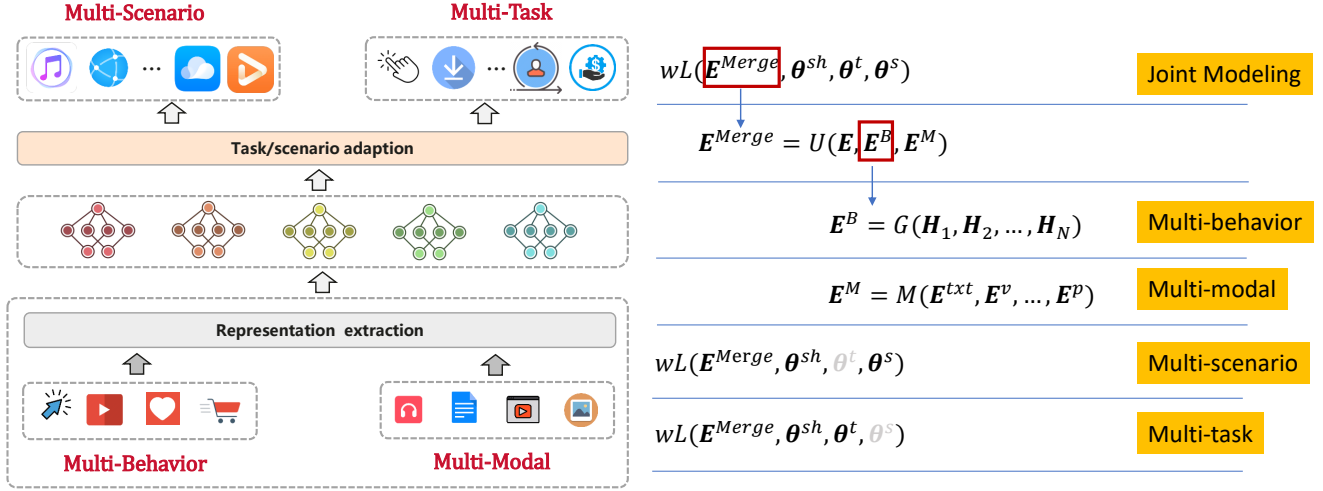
Multi-Scenario

Multi-Task

...

...

Task/scenario adaption

Representation extraction

Multi-Behavior

Multi-Modal

$wL(\boldsymbol{E}^{Merge}, \boldsymbol{\theta}^{sh}, \boldsymbol{\theta}^{t}, \boldsymbol{\theta}^{s})$

Joint Modeling

$\boldsymbol{E}^{Merge} = U(\boldsymbol{E}, \boldsymbol{E}^{B}, \boldsymbol{E}^{M})$

$\boldsymbol{E}^{B} = G(\boldsymbol{H}_1, \boldsymbol{H}_2, \ldots, \boldsymbol{H}_N)$

Multi-behavior

$\boldsymbol{E}^{M} = M(\boldsymbol{E}^{txt}, \boldsymbol{E}^{v}, \ldots, \boldsymbol{E}^{p})$

Multi-modal

$wL(\boldsymbol{E}^{Merge}, \boldsymbol{\theta}^{sh}, \boldsymbol{\theta}^{t}, \boldsymbol{\theta}^{s})$

Multi-scenario

$wL(\boldsymbol{E}^{Merge}, \boldsymbol{\theta}^{sh}, \boldsymbol{\theta}^{t}, \boldsymbol{\theta}^{s})$

Multi-task